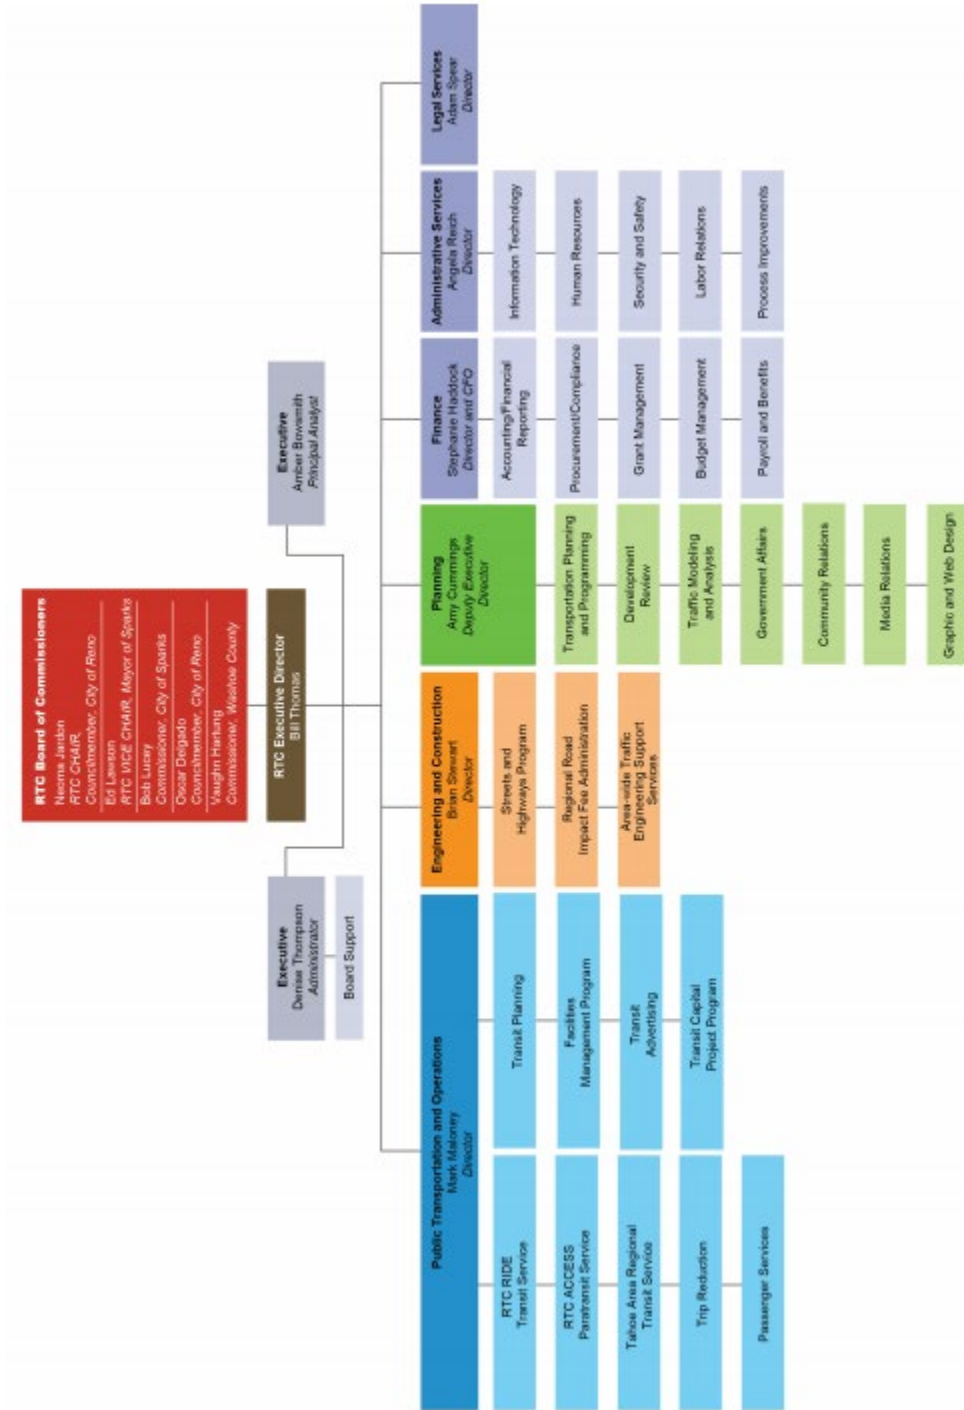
RTC Board of Commissioners
Neoma Jardon
RTC CHAIR,
Councilmember, City of Reno
Ed Lawson
RTC VICE CHAIR, Mayor of Sparks
Bob Lucey
Commissioner, City of Sparks
Oscar Delgado
Councilmember, City of Reno
Vaughn Hartung
Commissioner, Washoe County

RTC Executive Director
Bill Thomas

Executive
Denise Thompson
Administrator

Board Support

Executive
Amber Bowsmith
Principal Analyst

Public Transportation and Operations
Mark Maloney
Director

RTC RIDE
Transit Service

RTC ACCESS
Paratransit Service

Tahoe Area Regional
Transit Service

Trip Reduction

Passenger Services

Transit Planning

Facilities
Management Program

Transit
Advertising

Transit Capital
Project Program

Engineering and Construction
Brian Stewart
Director

Streets and
Highways Program

Regional Road
Impact Fee Administration

Area-wide Traffic
Engineering Support
Services

Planning
Amy Cummings
Deputy Executive
Director

Transportation Planning
and Programming

Development
Review

Traffic Modeling
and Analysis

Government Affairs

Community Relations

Media Relations

Graphic and Web Design

Finance
Stephanie Haddock
Director and CFO

Accounting/Financial
Reporting

Procurement/Compliance

Grant Management

Budget Management

Payroll and Benefits

Administrative Services
Angela Reich
Director

Information Technology

Human Resources

Security and Safety

Labor Relations

Process Improvements

Legal Services
Adam Spear
Director